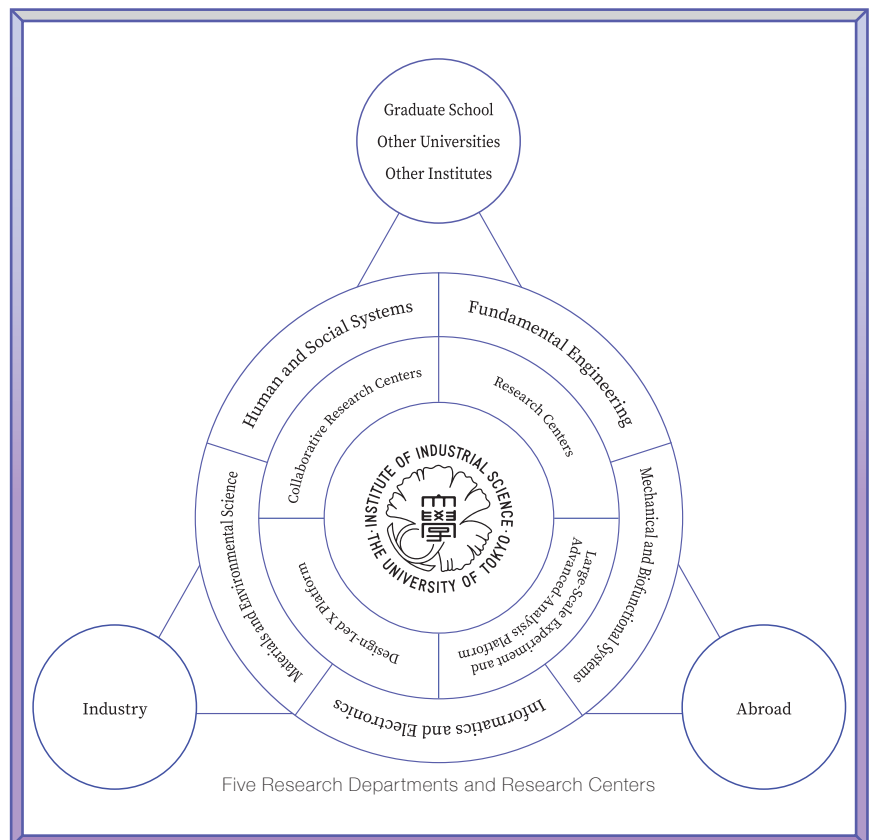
Graduate School
Other Universities
Other Institutes

Human and Social Systems

Fundamental Engineering

Collaborative Research Centers

Research Centers

Materials and Environmental Science

Mechanical and Biofunctional Systems

INSTITUTE OF INDUSTRIAL SCIENCE · THE UNIVERSITY OF TOKYO ·

Design-Led X Platform

Large-Scale Experiment and Advanced-Analysis Platform

Informatics and Electronics

Industry

Abroad

Five Research Departments and Research Centers